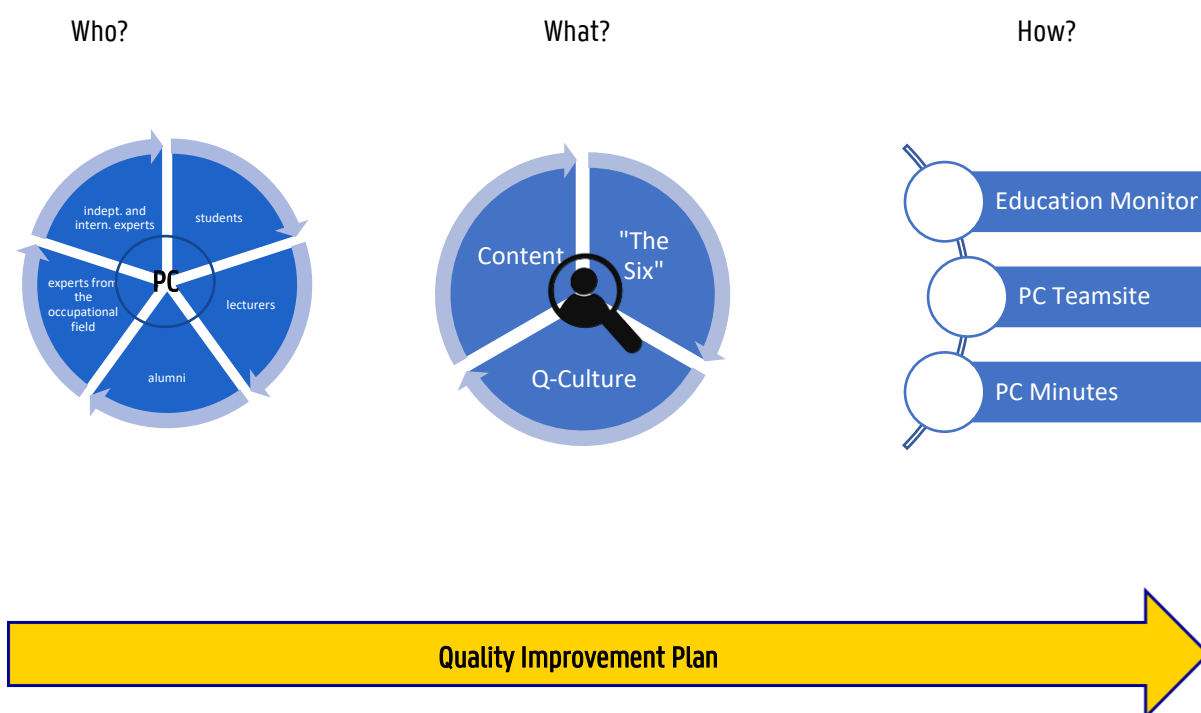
Who?

What?

How?

indept. and intern. experts

students

PC

experts from the occupational field

lecturers

alumni

Content

"The Six"

Q-Culture

Education Monitor

PC Teamsite

PC Minutes

Quality Improvement Plan